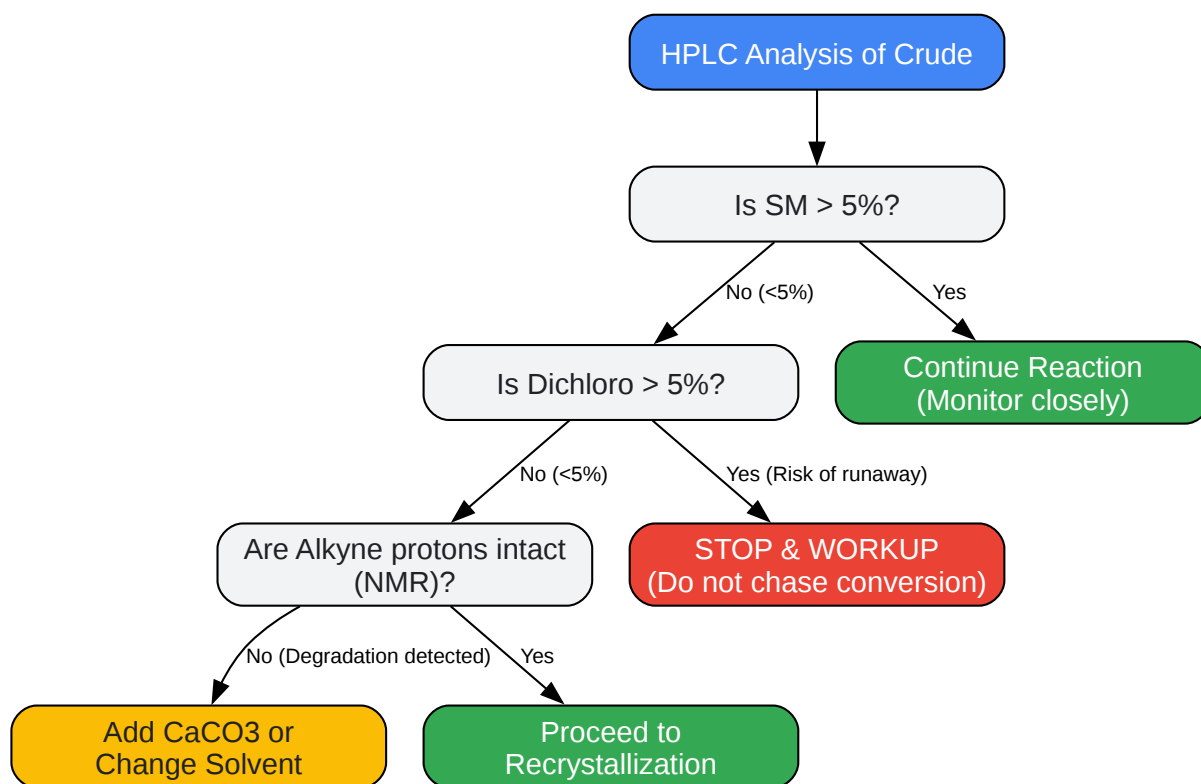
HPLC Analysis of Crude

Is SM > 5%?

No (<5%)

Yes

Is Dichloro > 5%?

Continue Reaction (Monitor closely)

No (<5%)

Yes (Risk of runaway)

Are Alkyne protons intact (NMR)?

STOP & WORKUP (Do not chase conversion)

No (Degradation detected)

Yes

Add CaCO3 or Change Solvent

Proceed to Recrystallization